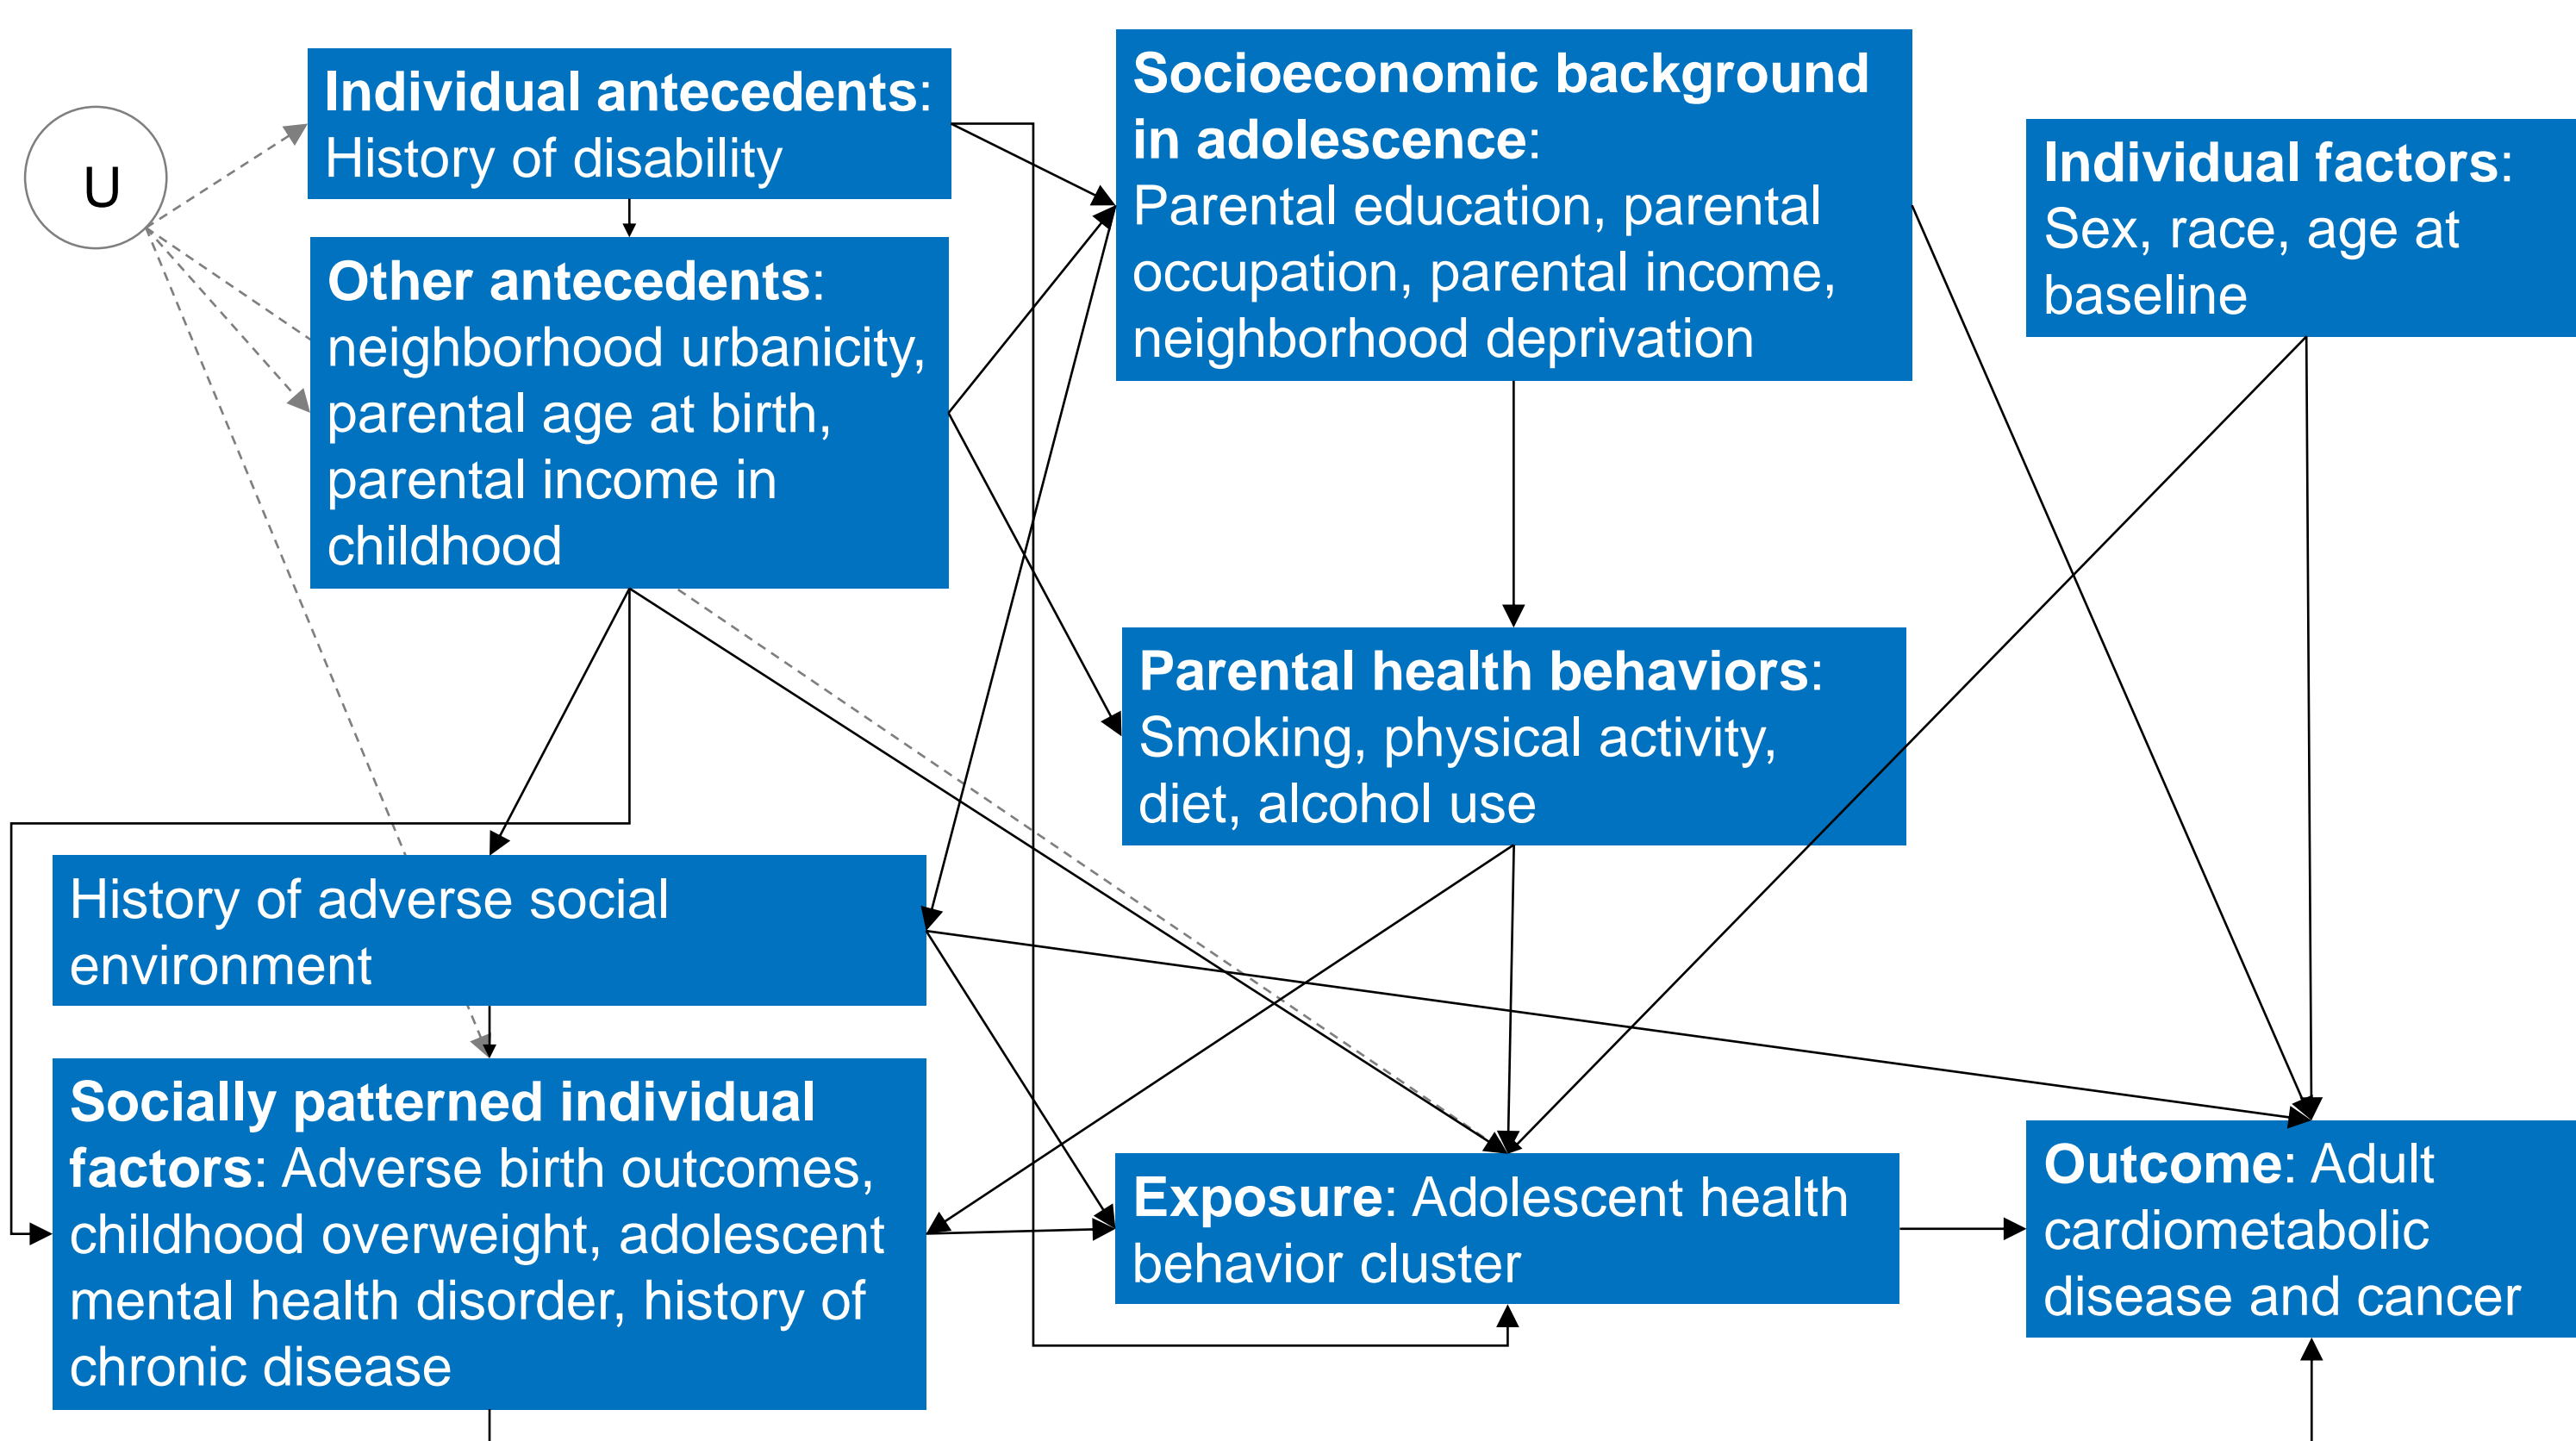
U

Individual antecedents: History of disability

Other antecedents: neighborhood urbanicity, parental age at birth, parental income in childhood

Socioeconomic background in adolescence: Parental education, parental occupation, parental income, neighborhood deprivation

Individual factors: Sex, race, age at baseline

Parental health behaviors: Smoking, physical activity, diet, alcohol use

History of adverse social environment

Socially patterned individual factors: Adverse birth outcomes, childhood overweight, adolescent mental health disorder, history of chronic disease

Exposure: Adolescent health behavior cluster

Outcome: Adult cardiometabolic disease and cancer